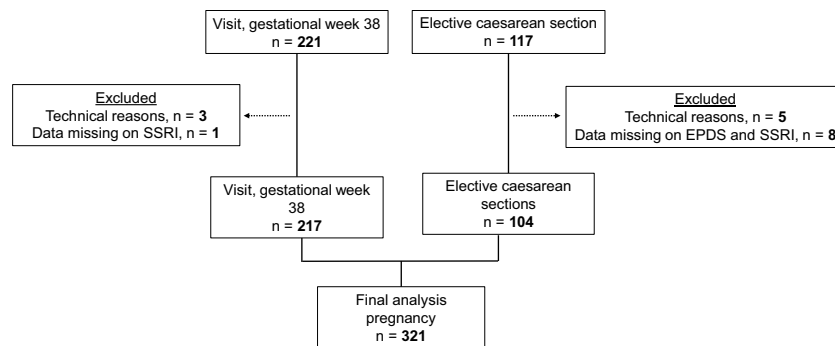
Visit, gestational week 38
n = **221**

Elective caesarean section
n = **117**

Excluded
Technical reasons, n = **3**
Data missing on SSRI, n = **1**

Excluded
Technical reasons, n = **5**
Data missing on EPDS and SSRI, n = **8**

Visit, gestational week 38
n = **217**

Elective caesarean sections
n = **104**

Final analysis pregnancy
n = **321**